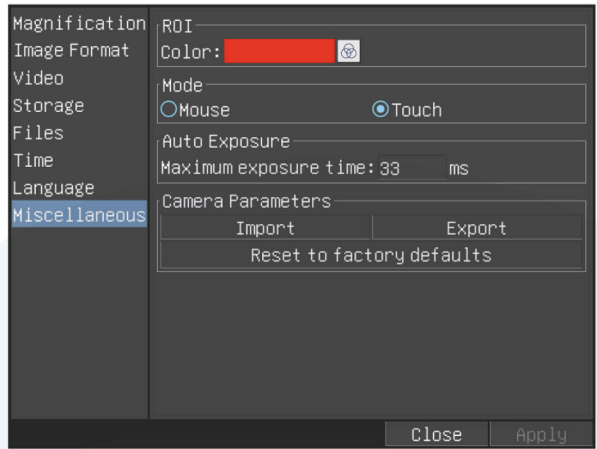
Magnification
Image Format
Video
Storage
Files
Time
Language
Miscellaneous

ROI
Color:

Mode
Mouse
Touch

Auto Exposure
Maximum exposure time: 33 ms

Camera Parameters
Import
Export
Reset to factory defaults

Close
Apply